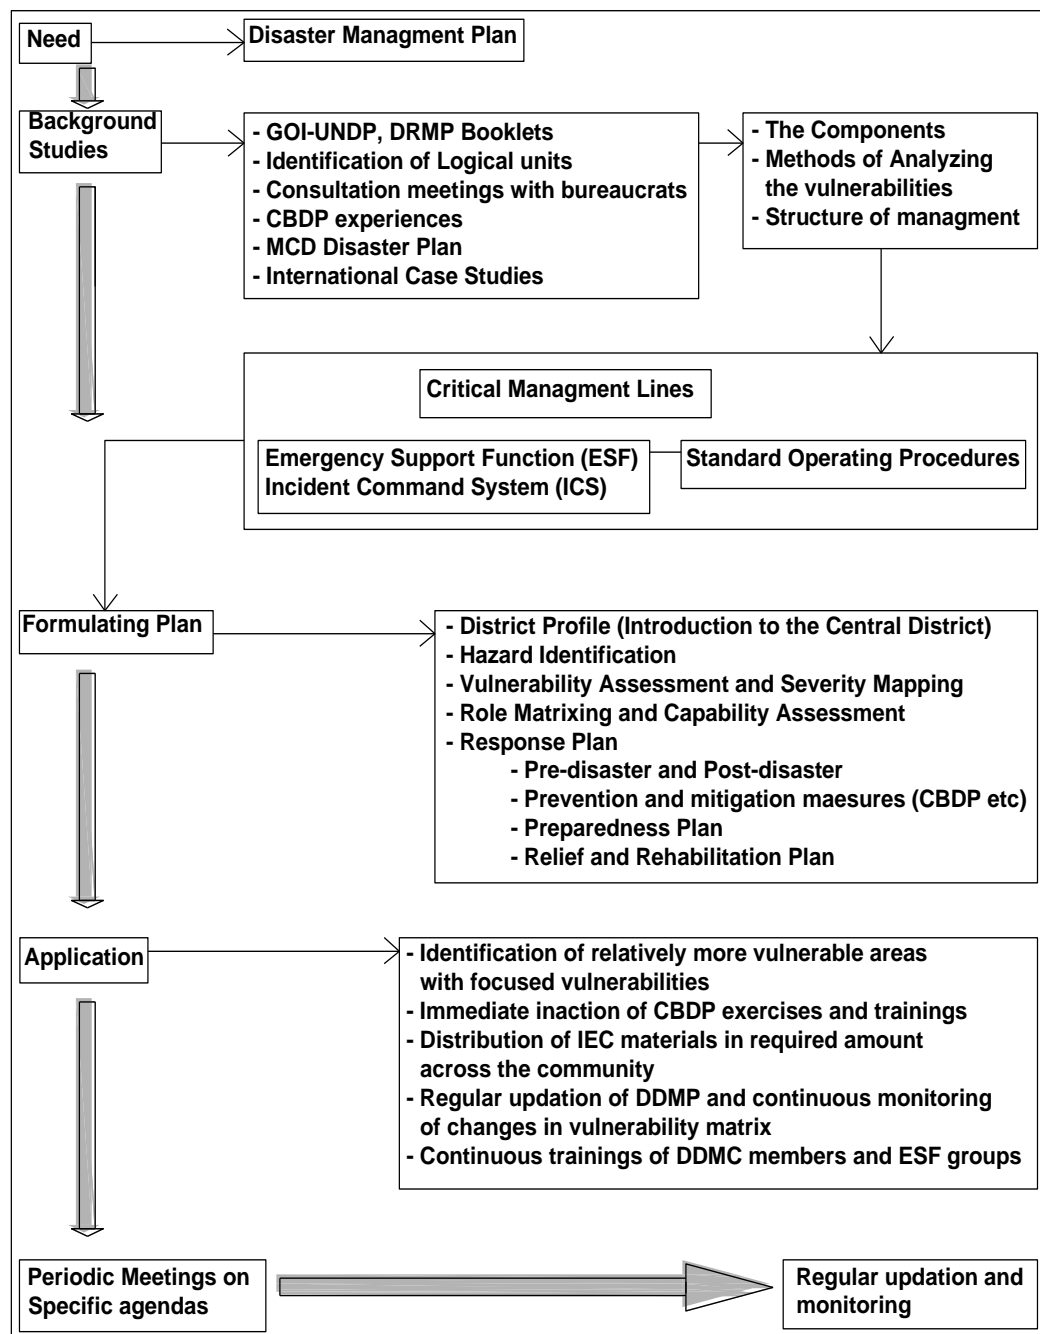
Need

Disaster Managment Plan

Background Studies

- GOI-UNDP, DRMP Booklets
- Identification of Logical units
- Consultation meetings with bureaucrats
- CBDP experiences
- MCD Disaster Plan
- International Case Studies

- The Components
- Methods of Analyzing the vulnerabilities
- Structure of managment

Critical Managment Lines

Emergency Support Function (ESF)
Incident Command System (ICS)

Standard Operating Procedures

Formulating Plan

- District Profile (Introduction to the Central District)
- Hazard Identification
- Vulnerability Assessment and Severity Mapping
- Role Matrixing and Capability Assessment
- Response Plan
- Pre-disaster and Post-disaster
- Prevention and mitigation maesures (CBDP etc)
- Preparedness Plan
- Relief and Rehabilitation Plan

Application

- Identification of relatively more vulnerable areas with focused vulnerabilities
- Immediate inaction of CBDP exercises and trainings
- Distribution of IEC materials in required amount across the community
- Regular updation of DDMP and continuous monitoring of changes in vulnerability matrix
- Continuous trainings of DDMC members and ESF groups

Periodic Meetings on Specific agendas

Regular updation and monitoring